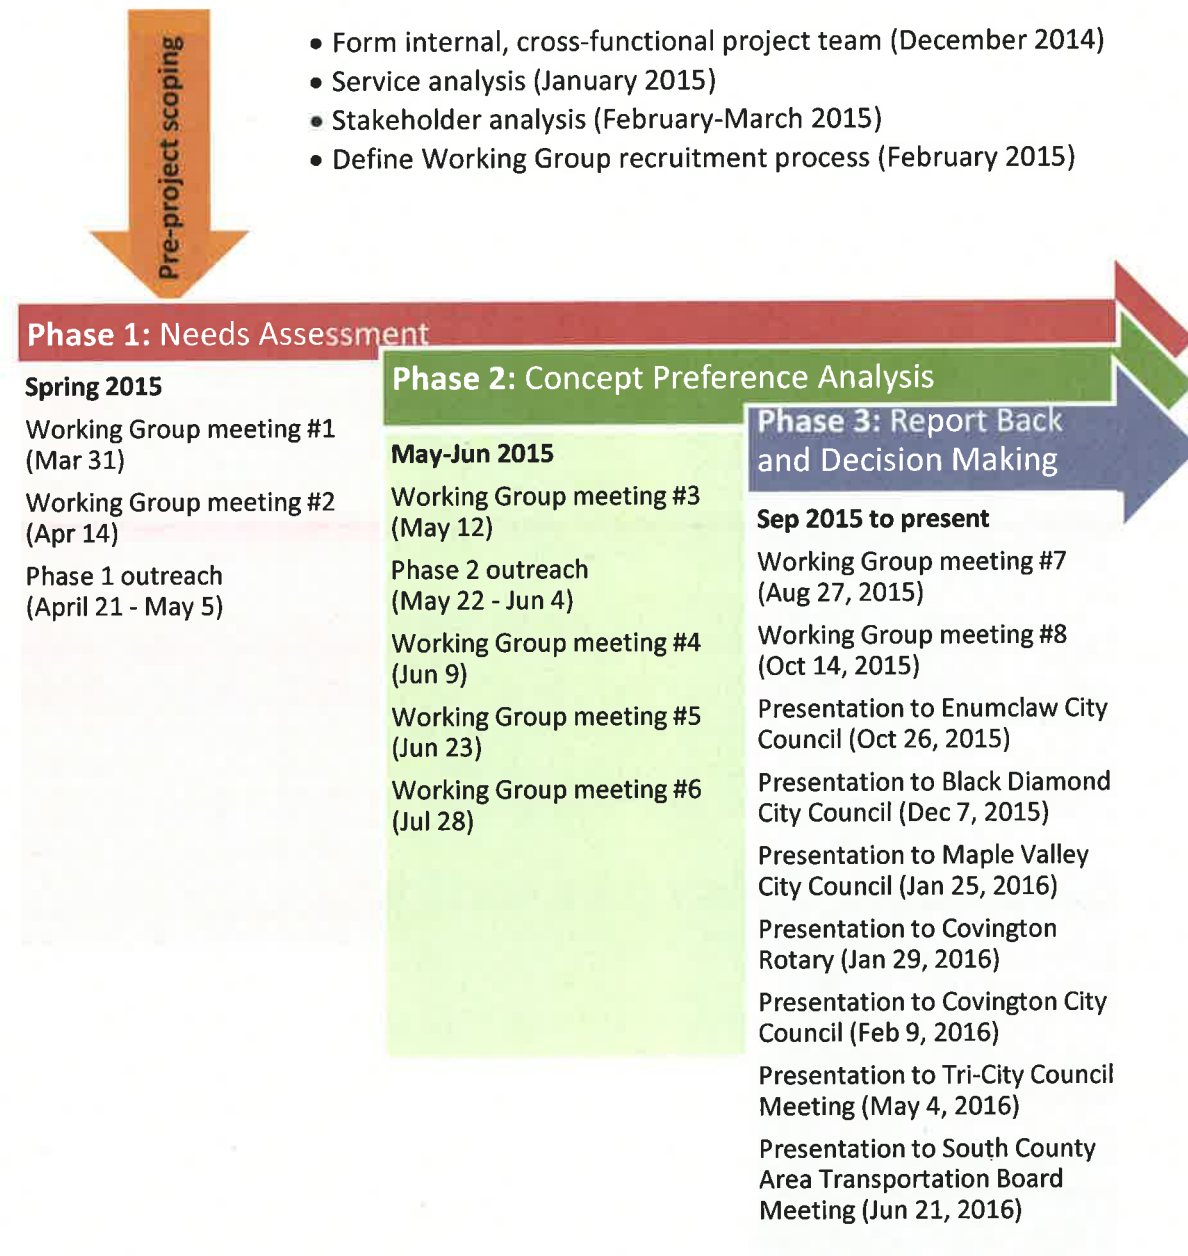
Pre-project scoping

• Form internal, cross-functional project team (December 2014)
• Service analysis (January 2015)
• Stakeholder analysis (February-March 2015)
• Define Working Group recruitment process (February 2015)

Phase 1: Needs Assessment

Spring 2015

Working Group meeting #1 (Mar 31)

Working Group meeting #2 (Apr 14)

Phase 1 outreach (April 21 - May 5)

Phase 2: Concept Preference Analysis

May-Jun 2015

Working Group meeting #3 (May 12)

Phase 2 outreach (May 22 - Jun 4)

Working Group meeting #4 (Jun 9)

Working Group meeting #5 (Jun 23)

Working Group meeting #6 (Jul 28)

Phase 3: Report Back and Decision Making

Sep 2015 to present

Working Group meeting #7 (Aug 27, 2015)

Working Group meeting #8 (Oct 14, 2015)

Presentation to Enumclaw City Council (Oct 26, 2015)

Presentation to Black Diamond City Council (Dec 7, 2015)

Presentation to Maple Valley City Council (Jan 25, 2016)

Presentation to Covington Rotary (Jan 29, 2016)

Presentation to Covington City Council (Feb 9, 2016)

Presentation to Tri-City Council Meeting (May 4, 2016)

Presentation to South County Area Transportation Board Meeting (Jun 21, 2016)